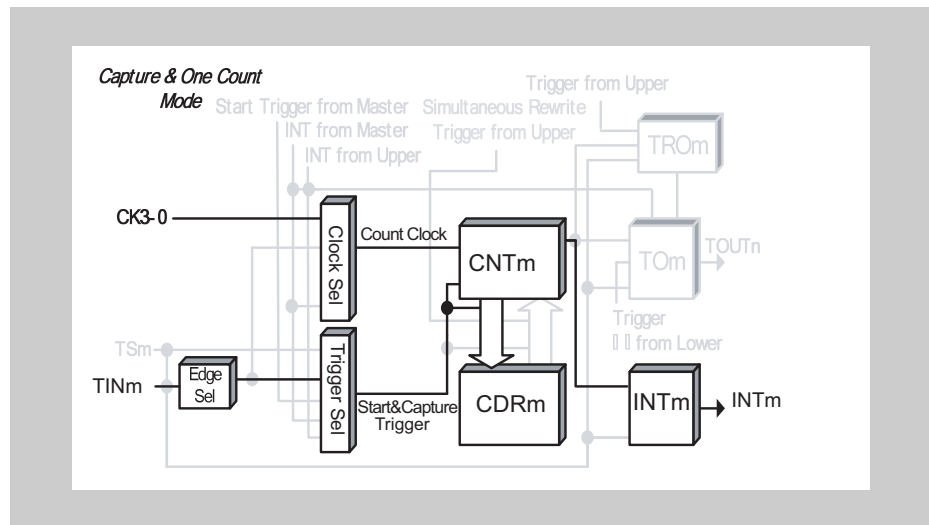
Capture & One Count Mode

Start Trigger from Master

INT from Master

INT from Upper

Simultaneous Rewrite Trigger from Upper

Trigger from Upper

TROm

CK3-0

Clock Sel

Count Clock

CNTm

TOm

TOUTn

Trigger
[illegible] from Lower

TSm

TINm

Edge Sel

Trigger Sel

Start&Capture Trigger

CDRm

INTm

INTm